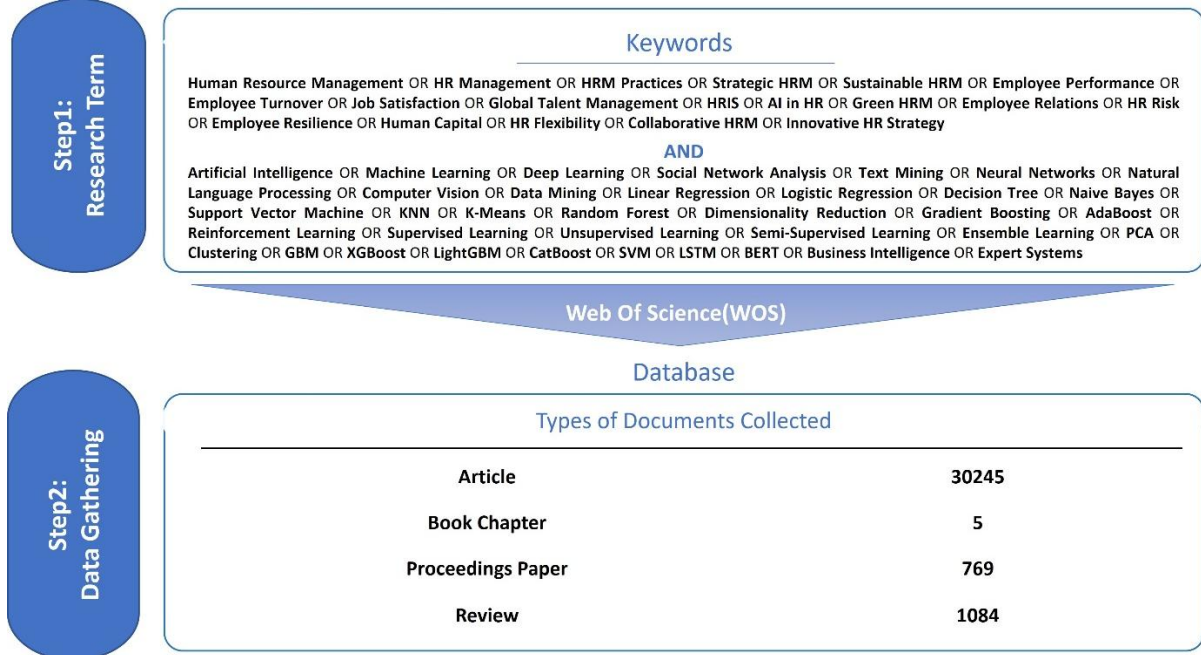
Step1:
Research Term

Keywords

Human Resource Management OR HR Management OR HRM Practices OR Strategic HRM OR Sustainable HRM OR Employee Performance OR Employee Turnover OR Job Satisfaction OR Global Talent Management OR HRIS OR AI in HR OR Green HRM OR Employee Relations OR HR Risk OR Employee Resilience OR Human Capital OR HR Flexibility OR Collaborative HRM OR Innovative HR Strategy

AND

Artificial Intelligence OR Machine Learning OR Deep Learning OR Social Network Analysis OR Text Mining OR Neural Networks OR Natural Language Processing OR Computer Vision OR Data Mining OR Linear Regression OR Logistic Regression OR Decision Tree OR Naive Bayes OR Support Vector Machine OR KNN OR K-Means OR Random Forest OR Dimensionality Reduction OR Gradient Boosting OR AdaBoost OR Reinforcement Learning OR Supervised Learning OR Unsupervised Learning OR Semi-Supervised Learning OR Ensemble Learning OR PCA OR Clustering OR GBM OR XGBoost OR LightGBM OR CatBoost OR SVM OR LSTM OR BERT OR Business Intelligence OR Expert Systems

Web Of Science(WOS)

Database

Step2:
Data Gathering

Types of Documents Collected

| | |
|---|---|
| Article | 30245 |
| Book Chapter | 5 |
| Proceedings Paper | 769 |
| Review | 1084 |